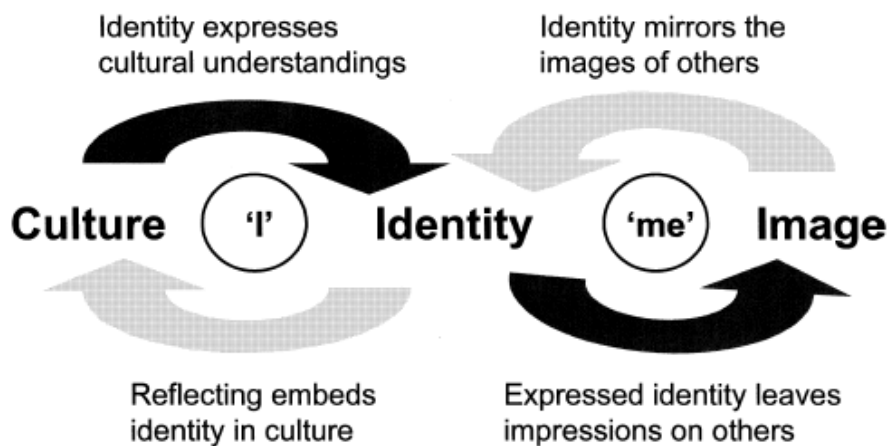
Identity expresses cultural understandings

Identity mirrors the images of others

Culture

'I'

Identity

'me'

Image

Reflecting embeds identity in culture

Expressed identity leaves impressions on others